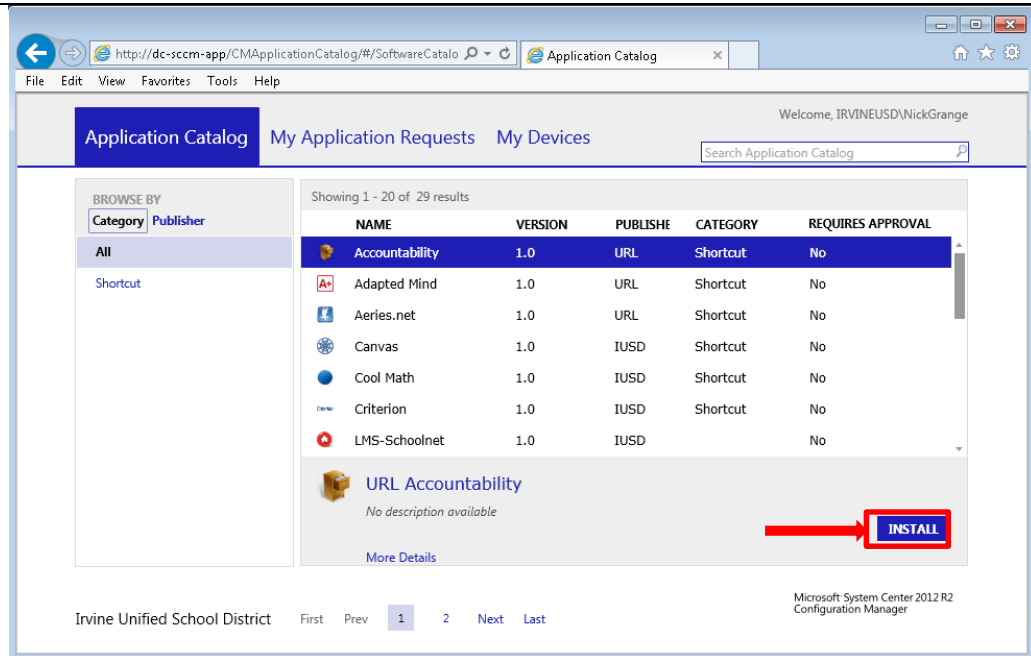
http://dc-sccm-app/CMApplicationCatalog/#/SoftwareCatalo

Application Catalog

File Edit View Favorites Tools Help

Welcome, IRVINEUSD\NickGrange

Application Catalog My Application Requests My Devices

Search Application Catalog

BROWSE BY
Category Publisher

All

Shortcut

Showing 1 - 20 of 29 results

| NAME | VERSION | PUBLISHE | CATEGORY | REQUIRES APPROVAL |
|---|---|---|---|---|
| Accountability | 1.0 | URL | Shortcut | No |
| Adapted Mind | 1.0 | URL | Shortcut | No |
| Aeries.net | 1.0 | URL | Shortcut | No |
| Canvas | 1.0 | IUSD | Shortcut | No |
| Cool Math | 1.0 | IUSD | Shortcut | No |
| Criterion | 1.0 | IUSD | Shortcut | No |
| LMS-Schoolnet | 1.0 | IUSD | | No |

URL Accountability

No description available

INSTALL

More Details

Irvine Unified School District

First Prev 1 2 Next Last

Microsoft System Center 2012 R2 Configuration Manager